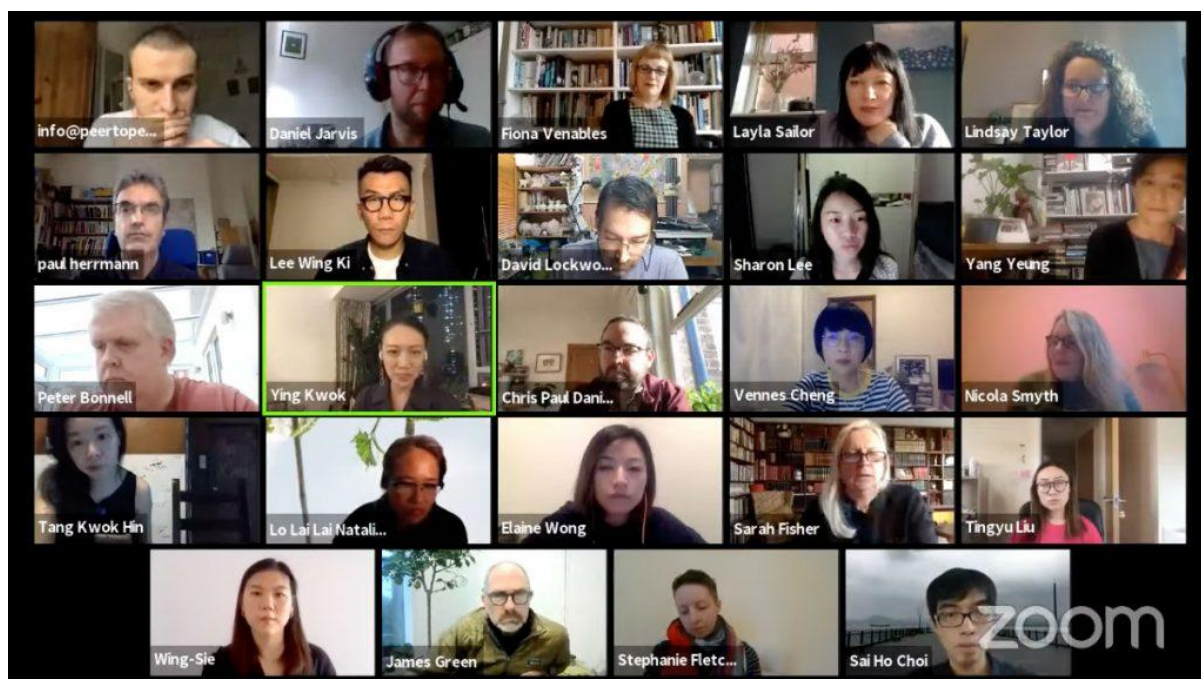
info@peertope...
Daniel Jarvis
Fiona Venables
Layla Sailor
Lindsay Taylor

paul herrmann
Lee Wing Ki
David Lockwo...
Sharon Lee
Yang Yeung

Peter Bonnell
Ying Kwok
Chris Paul Dani...
Vennes Cheng
Nicola Smyth

Tang Kwok Hin
Lo Lai Lai Natali...
Elaine Wong
Sarah Fisher
Tingyu Liu

Wing-Sie
James Green
Stephanie Fletc...
Sai Ho Choi

zoom